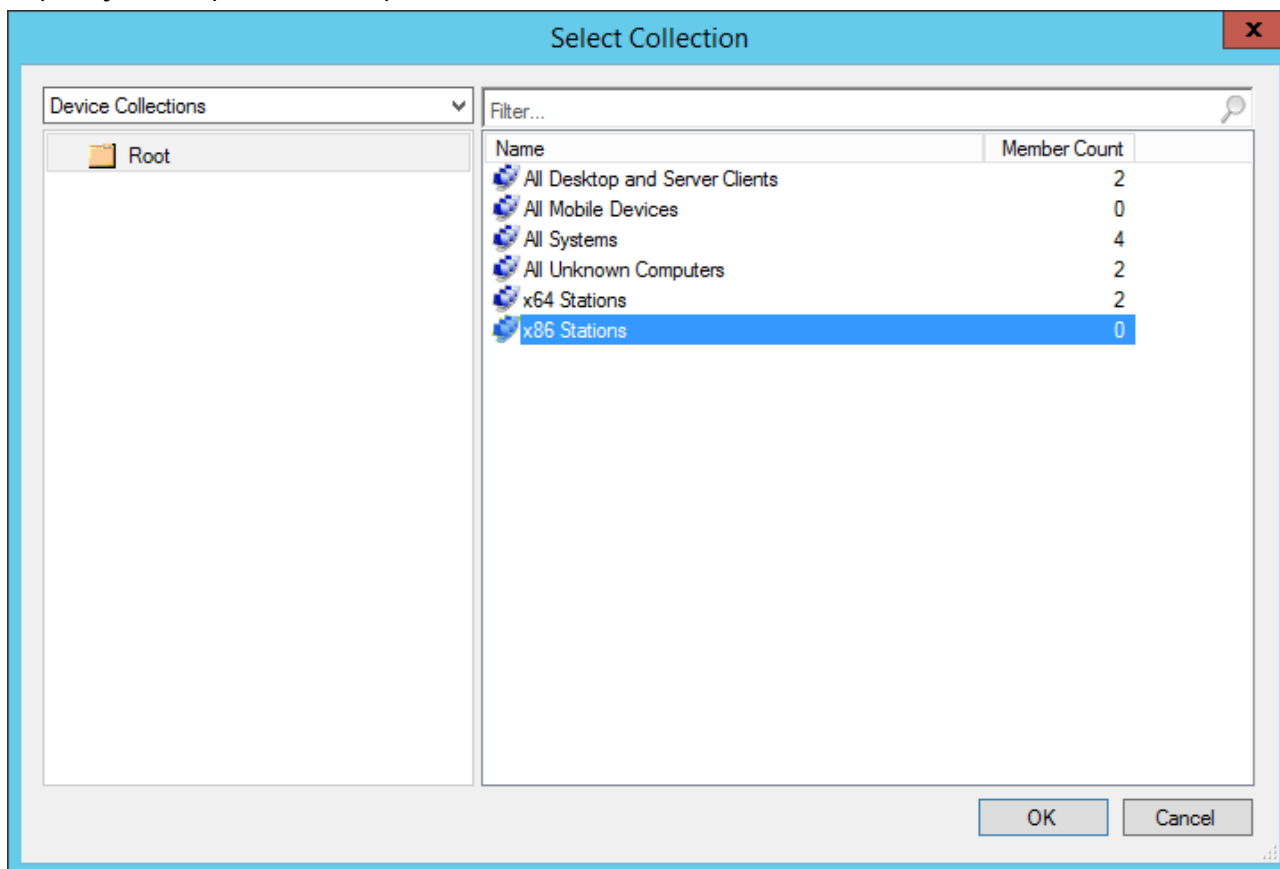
Select Collection

x

Device Collections

Root

Filter...

| Name | Member Count |
|---|---|
| All Desktop and Server Clients | 2 |
| All Mobile Devices | 0 |
| All Systems | 4 |
| All Unknown Computers | 2 |
| x64 Stations | 2 |
| x86 Stations | 0 |

OK

Cancel